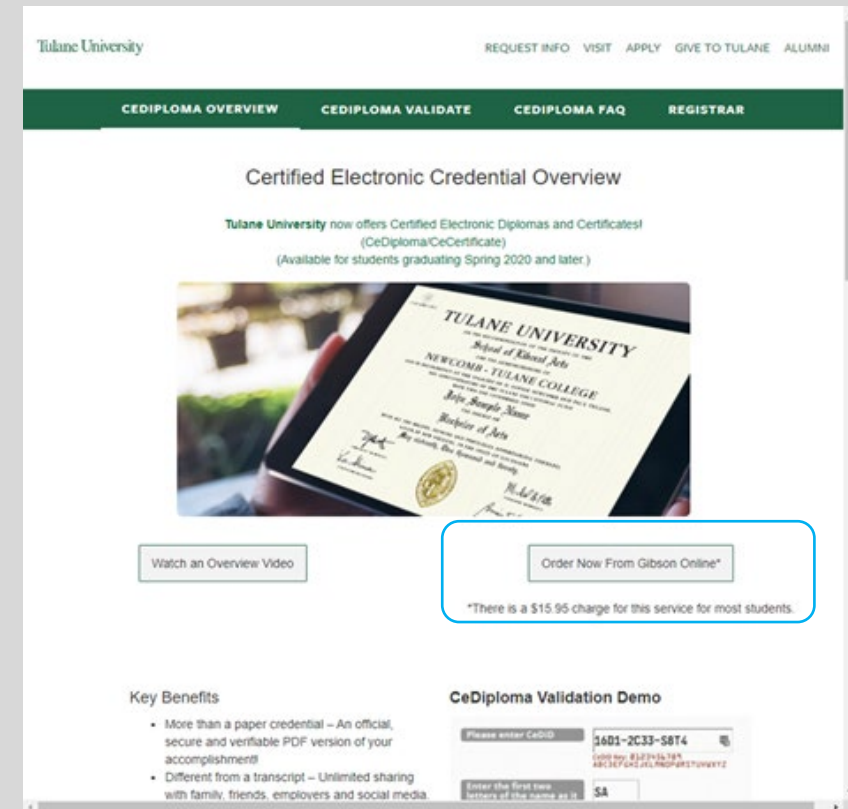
Tulane University

REQUEST INFO VISIT APPLY GIVE TO TULANE ALUMNI

CEDIPLOMA OVERVIEW CEDIPLOMA VALIDATE CEDIPLOMA FAQ REGISTRAR

Certified Electronic Credential Overview

Tulane University now offers Certified Electronic Diplomas and Certificates! (CeDiploma/CeCertificate) (Available for students graduating Spring 2020 and later.)

TULANE UNIVERSITY
School of Liberal Arts
NEWCOMB - TULANE COLLEGE
John Sample Name
Bachelor of Arts

Watch an Overview Video

Order Now From Gibson Online*

*There is a $15.95 charge for this service for most students.

Key Benefits

- More than a paper credential – An official, secure and verifiable PDF version of your accomplishment!
- Different from a transcript – Unlimited sharing with family, friends, employers and social media.

CeDiploma Validation Demo

Please enter CeDID
16D1-2C33-S8T4
Enter the first two letters of the name as it
SA